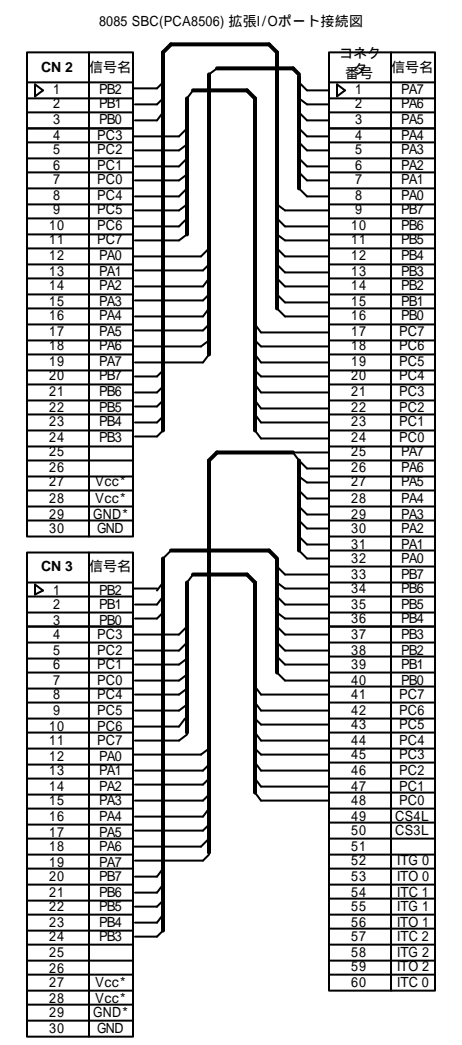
8085 SBC(PCA8506) 拡張I/Oポート接続図

| CN 2 | 信号名 |
|---|---|
| 1 | PB2 |
| 2 | PB1 |
| 3 | PB0 |
| 4 | PC3 |
| 5 | PC2 |
| 6 | PC1 |
| 7 | PC0 |
| 8 | PC4 |
| 9 | PC5 |
| 10 | PC6 |
| 11 | PC7 |
| 12 | PA0 |
| 13 | PA1 |
| 14 | PA2 |
| 15 | PA3 |
| 16 | PA4 |
| 17 | PA5 |
| 18 | PA6 |
| 19 | PA7 |
| 20 | PB7 |
| 21 | PB6 |
| 22 | PB5 |
| 23 | PB4 |
| 24 | PB3 |
| 25 | |
| 26 | |
| 27 | Vcc* |
| 28 | Vcc* |
| 29 | GND* |
| 30 | GND |

| CN 3 | 信号名 |
|---|---|
| 1 | PB2 |
| 2 | PB1 |
| 3 | PB0 |
| 4 | PC3 |
| 5 | PC2 |
| 6 | PC1 |
| 7 | PC0 |
| 8 | PC4 |
| 9 | PC5 |
| 10 | PC6 |
| 11 | PC7 |
| 12 | PA0 |
| 13 | PA1 |
| 14 | PA2 |
| 15 | PA3 |
| 16 | PA4 |
| 17 | PA5 |
| 18 | PA6 |
| 19 | PA7 |
| 20 | PB7 |
| 21 | PB6 |
| 22 | PB5 |
| 23 | PB4 |
| 24 | PB3 |
| 25 | |
| 26 | |
| 27 | Vcc* |
| 28 | Vcc* |
| 29 | GND* |
| 30 | GND |

| コネクタ番号 | 信号名 |
|---|---|
| 1 | PA7 |
| 2 | PA6 |
| 3 | PA5 |
| 4 | PA4 |
| 5 | PA3 |
| 6 | PA2 |
| 7 | PA1 |
| 8 | PA0 |
| 9 | PB7 |
| 10 | PB6 |
| 11 | PB5 |
| 12 | PB4 |
| 13 | PB3 |
| 14 | PB2 |
| 15 | PB1 |
| 16 | PB0 |
| 17 | PC7 |
| 18 | PC6 |
| 19 | PC5 |
| 20 | PC4 |
| 21 | PC3 |
| 22 | PC2 |
| 23 | PC1 |
| 24 | PC0 |
| 25 | PA7 |
| 26 | PA6 |
| 27 | PA5 |
| 28 | PA4 |
| 29 | PA3 |
| 30 | PA2 |
| 31 | PA1 |
| 32 | PA0 |
| 33 | PB7 |
| 34 | PB6 |
| 35 | PB5 |
| 36 | PB4 |
| 37 | PB3 |
| 38 | PB2 |
| 39 | PB1 |
| 40 | PB0 |
| 41 | PC7 |
| 42 | PC6 |
| 43 | PC5 |
| 44 | PC4 |
| 45 | PC3 |
| 46 | PC2 |
| 47 | PC1 |
| 48 | PC0 |
| 49 | CS4L |
| 50 | CS3L |
| 51 | |
| 52 | ITG 0 |
| 53 | ITO 0 |
| 54 | ITC 1 |
| 55 | ITG 1 |
| 56 | ITO 1 |
| 57 | ITC 2 |
| 58 | ITG 2 |
| 59 | ITO 2 |
| 60 | ITC 0 |